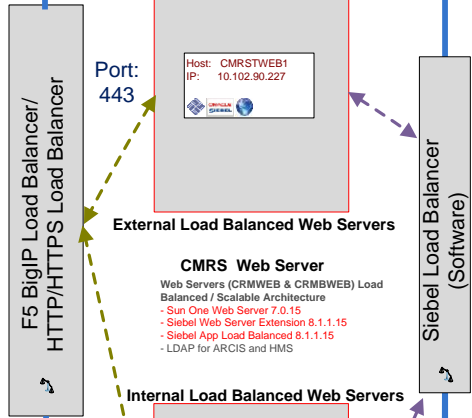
F5 BigIP Load Balancer/
HTTP/HTTPS Load Balancer

Port:
443

Host: CMRSTWEB1
IP: 10.102.90.227

ORACLE
SIEBEL

External Load Balanced Web Servers

CMRS Web Server

Web Servers (CRMWEB & CRMBWEB) Load Balanced / Scalable Architecture
- Sun One Web Server 7.0.15
- Siebel Web Server Extension 8.1.1.15
- Siebel App Load Balanced 8.1.1.15
- LDAP for ARCIS and HMS

Internal Load Balanced Web Servers

Siebel Load Balancer
(Software)